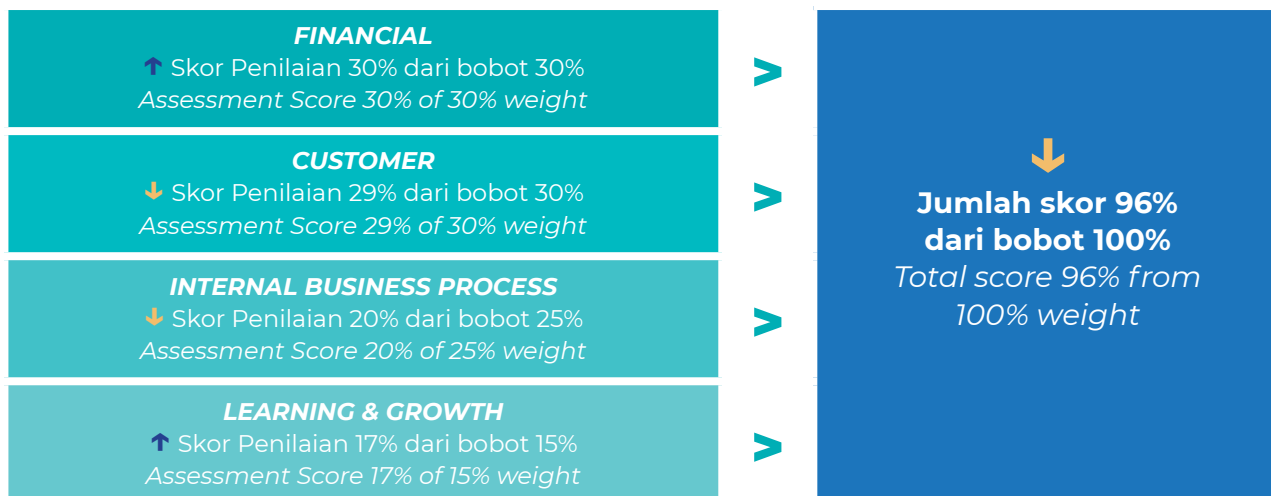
FINANCIAL
Skor Penilaian 30% dari bobot 30%
Assessment Score 30% of 30% weight

CUSTOMER
Skor Penilaian 29% dari bobot 30%
Assessment Score 29% of 30% weight

INTERNAL BUSINESS PROCESS
Skor Penilaian 20% dari bobot 25%
Assessment Score 20% of 25% weight

LEARNING & GROWTH
Skor Penilaian 17% dari bobot 15%
Assessment Score 17% of 15% weight

>
>
>
>

Jumlah skor 96% dari bobot 100%
Total score 96% from 100% weight